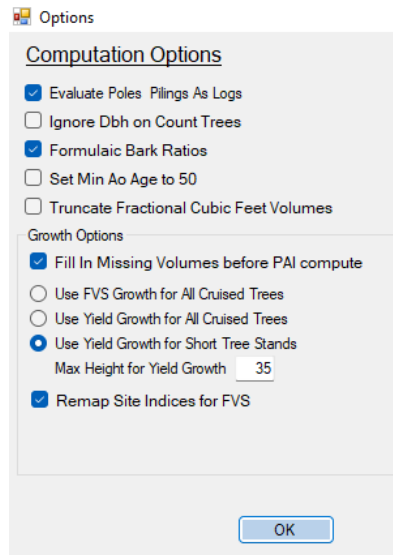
Options

Computation Options

Evaluate Poles Pilings As Logs

Ignore Dbh on Count Trees

Formulaic Bark Ratios

Set Min Ao Age to 50

Truncate Fractional Cubic Feet Volumes

Growth Options

Fill In Missing Volumes before PAI compute

Use FVS Growth for All Cruised Trees

Use Yield Growth for All Cruised Trees

Use Yield Growth for Short Tree Stands

Max Height for Yield Growth 35

Remap Site Indices for FVS

OK